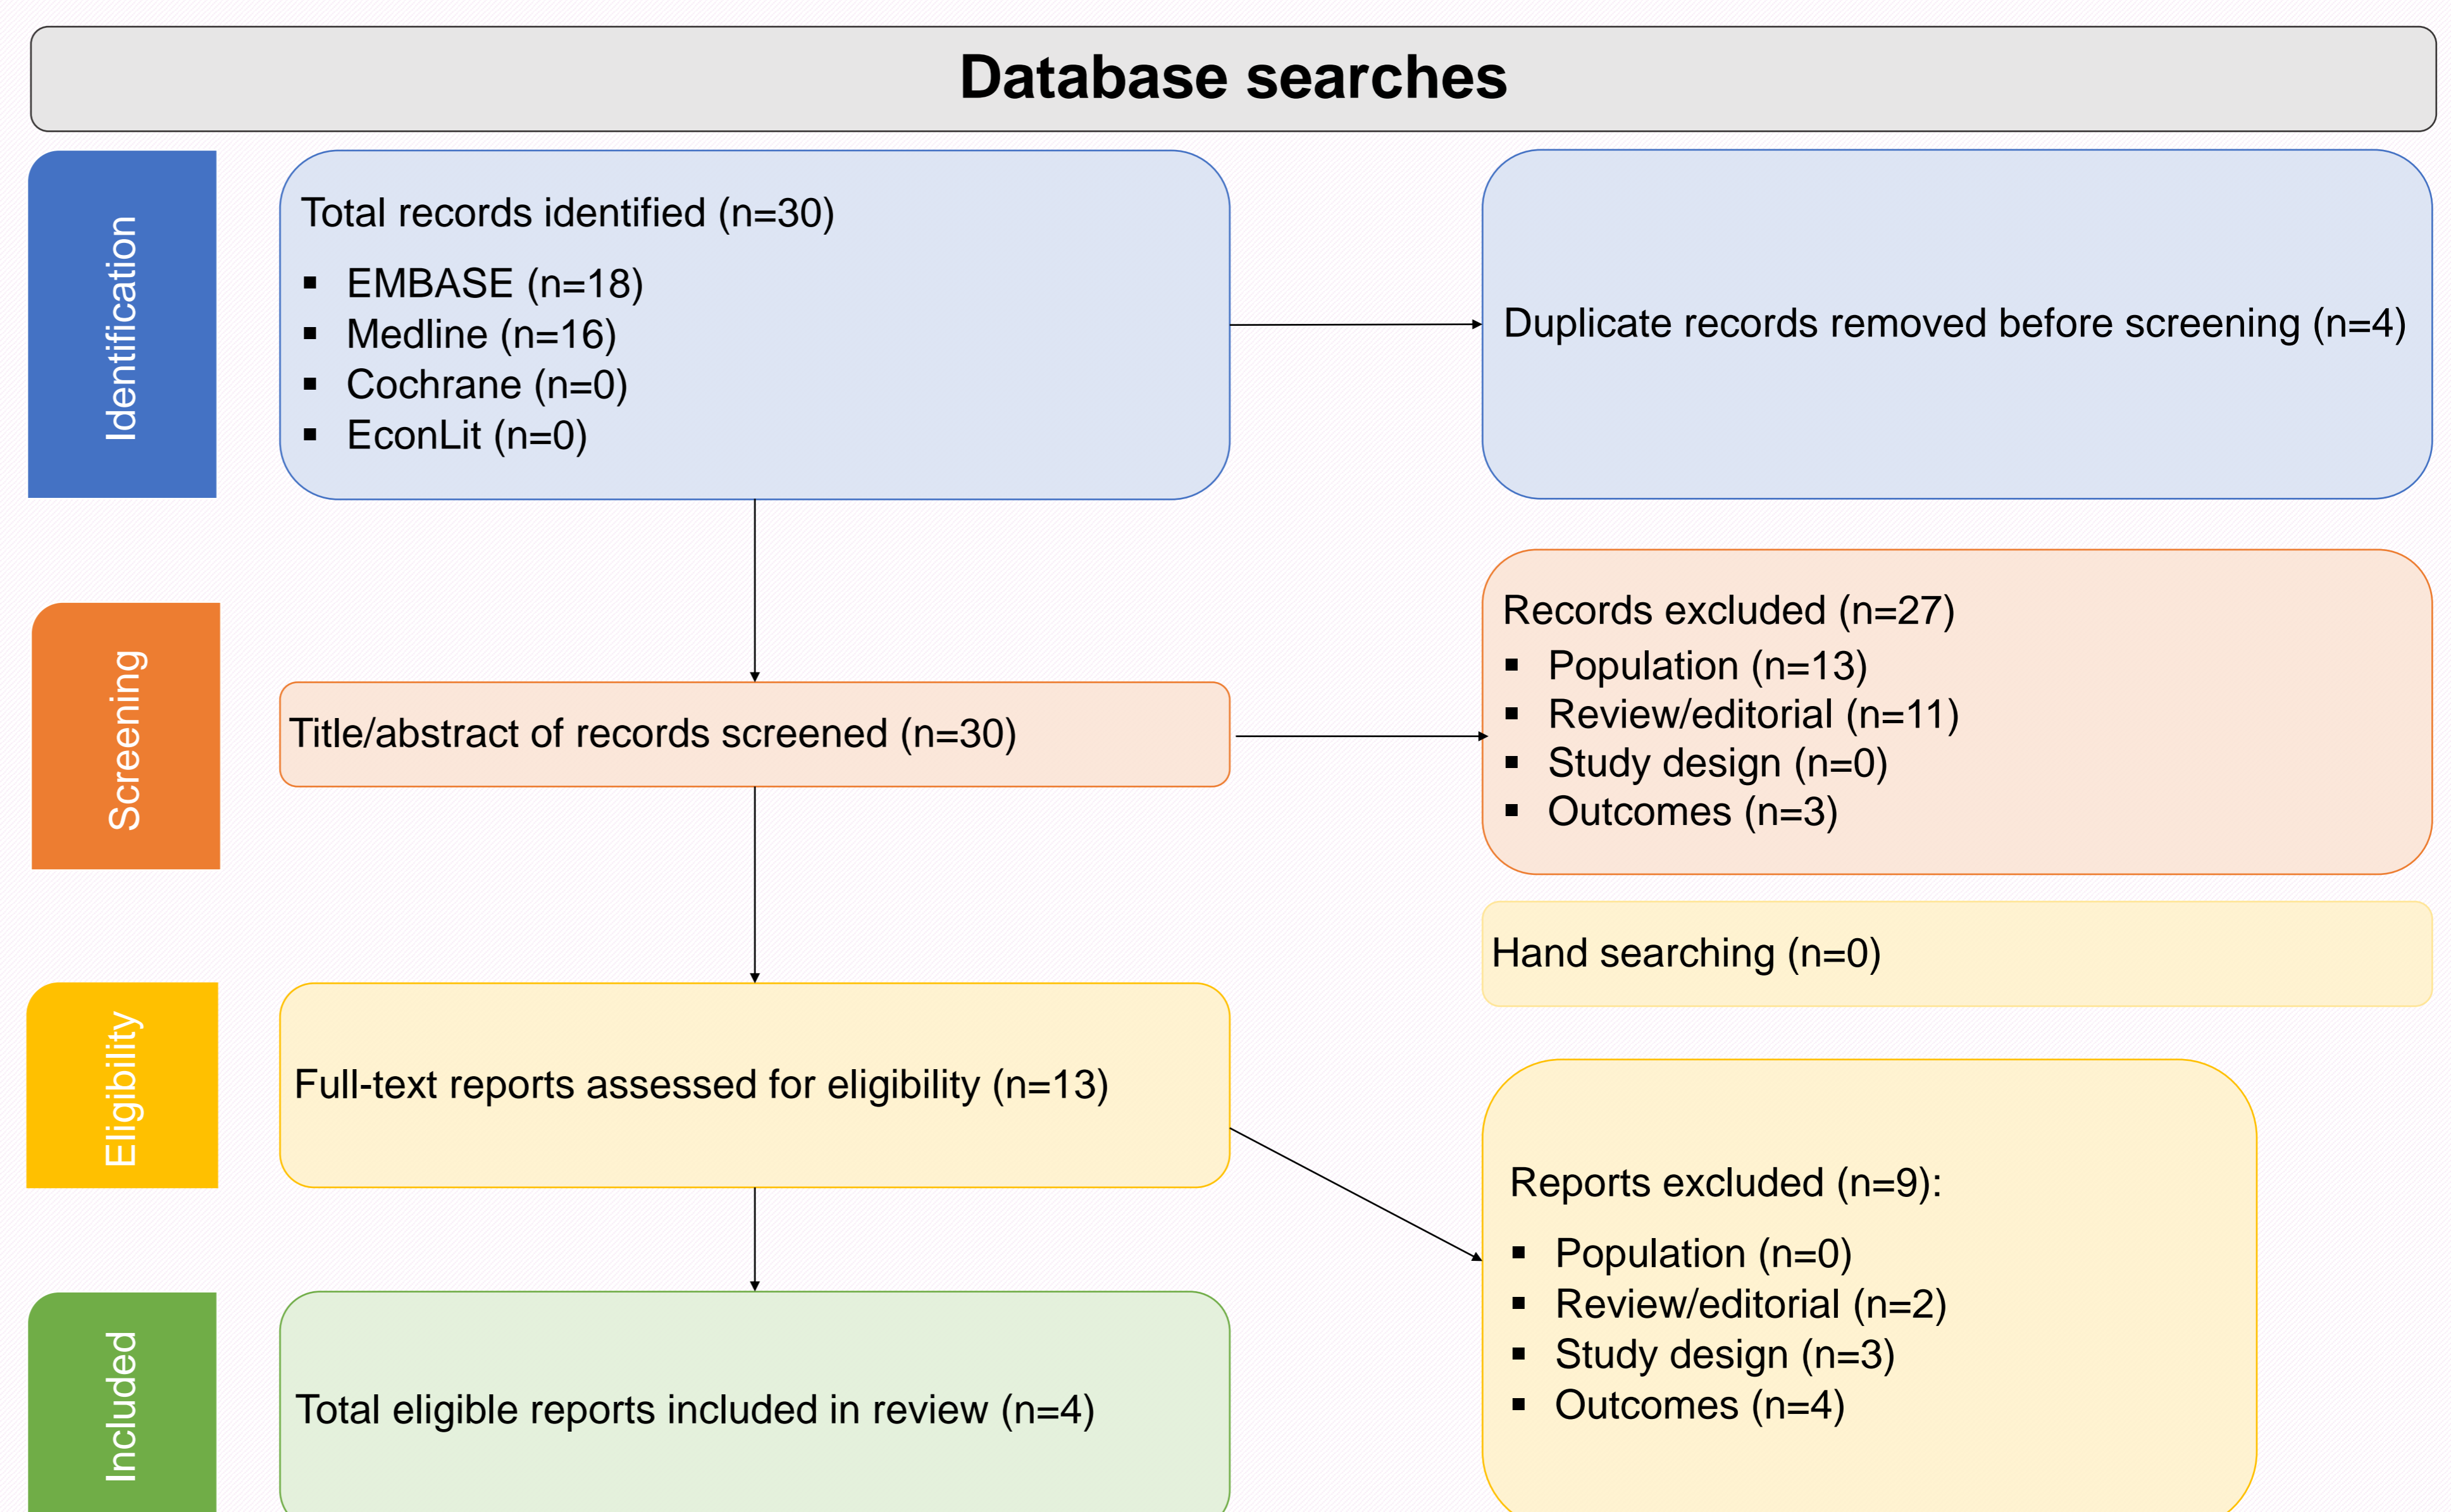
Database searches

Identification

Total records identified (n=30)
- EMBASE (n=18)
- Medline (n=16)
- Cochrane (n=0)
- EconLit (n=0)

Duplicate records removed before screening (n=4)

Screening

Title/abstract of records screened (n=30)

Records excluded (n=27)
- Population (n=13)
- Review/editorial (n=11)
- Study design (n=0)
- Outcomes (n=3)

Hand searching (n=0)

Eligibility

Full-text reports assessed for eligibility (n=13)

Reports excluded (n=9):
- Population (n=0)
- Review/editorial (n=2)
- Study design (n=3)
- Outcomes (n=4)

Included

Total eligible reports included in review (n=4)